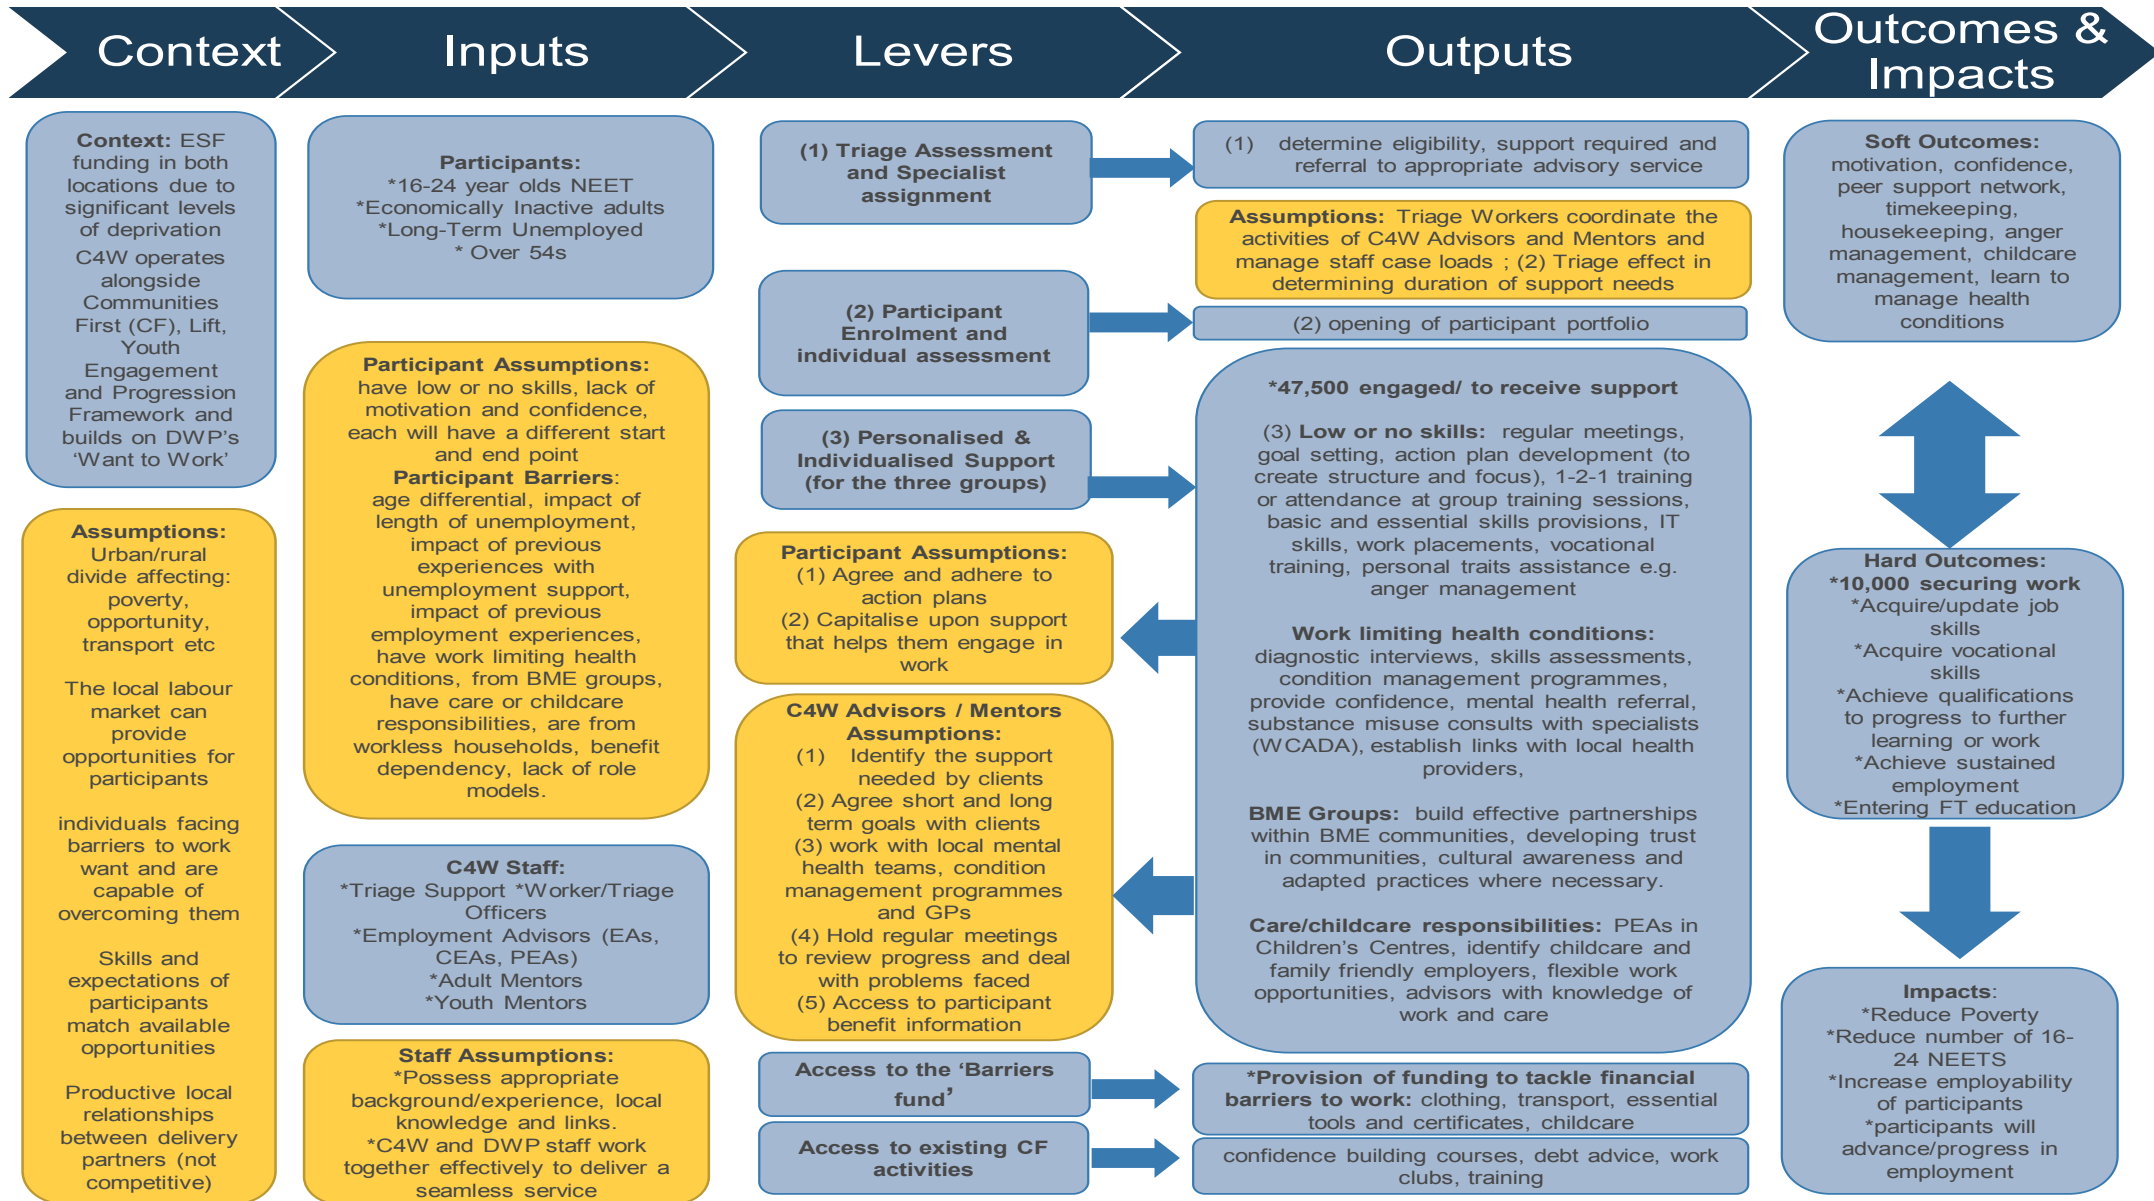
Context

Inputs

Levers

Outputs

Outcomes & Impacts

**Context:** ESF funding in both locations due to significant levels of deprivation

C4W operates alongside Communities First (CF), Lift, Youth Engagement and Progression Framework and builds on DWP's 'Want to Work'

**Assumptions:**
Urban/rural divide affecting: poverty, opportunity, transport etc

The local labour market can provide opportunities for participants

individuals facing barriers to work want and are capable of overcoming them

Skills and expectations of participants match available opportunities

Productive local relationships between delivery partners (not competitive)

**Participants:**
*16-24 year olds NEET
*Economically Inactive adults
*Long-Term Unemployed
* Over 54s

**Participant Assumptions:**
have low or no skills, lack of motivation and confidence, each will have a different start and end point
**Participant Barriers**:
age differential, impact of length of unemployment, impact of previous experiences with unemployment support, impact of previous employment experiences, have work limiting health conditions, from BME groups, have care or childcare responsibilities, are from workless households, benefit dependency, lack of role models.

**C4W Staff:**
*Triage Support *Worker/Triage Officers
*Employment Advisors (EAs, CEAs, PEAs)
*Adult Mentors
*Youth Mentors

**Staff Assumptions:**
*Possess appropriate background/experience, local knowledge and links.
*C4W and DWP staff work together effectively to deliver a seamless service

**(1) Triage Assessment and Specialist assignment**

**(2) Participant Enrolment and individual assessment**

**(3) Personalised & Individualised Support (for the three groups)**

**Participant Assumptions:**
(1) Agree and adhere to action plans
(2) Capitalise upon support that helps them engage in work

**C4W Advisors / Mentors Assumptions:**
(1) Identify the support needed by clients
(2) Agree short and long term goals with clients
(3) work with local mental health teams, condition management programmes and GPs
(4) Hold regular meetings to review progress and deal with problems faced
(5) Access to participant benefit information

**Access to the 'Barriers fund'**

**Access to existing CF activities**

(1) determine eligibility, support required and referral to appropriate advisory service

**Assumptions:** Triage Workers coordinate the activities of C4W Advisors and Mentors and manage staff case loads ; (2) Triage effect in determining duration of support needs

(2) opening of participant portfolio

***47,500 engaged/ to receive support**

(3) **Low or no skills:** regular meetings, goal setting, action plan development (to create structure and focus), 1-2-1 training or attendance at group training sessions, basic and essential skills provisions, IT skills, work placements, vocational training, personal traits assistance e.g. anger management

**Work limiting health conditions:** diagnostic interviews, skills assessments, condition management programmes, provide confidence, mental health referral, substance misuse consults with specialists (WCADA), establish links with local health providers,

**BME Groups:** build effective partnerships within BME communities, developing trust in communities, cultural awareness and adapted practices where necessary.

**Care/childcare responsibilities:** PEAs in Children's Centres, identify childcare and family friendly employers, flexible work opportunities, advisors with knowledge of work and care

***Provision of funding to tackle financial barriers to work:** clothing, transport, essential tools and certificates, childcare

confidence building courses, debt advice, work clubs, training

**Soft Outcomes:**
motivation, confidence, peer support network, timekeeping, housekeeping, anger management, childcare management, learn to manage health conditions

**Hard Outcomes:**
***10,000 securing work**
*Acquire/update job skills
*Acquire vocational skills
*Achieve qualifications to progress to further learning or work
*Achieve sustained employment
*Entering FT education

**Impacts**:
*Reduce Poverty
*Reduce number of 16-24 NEETS
*Increase employability of participants
*participants will advance/progress in employment